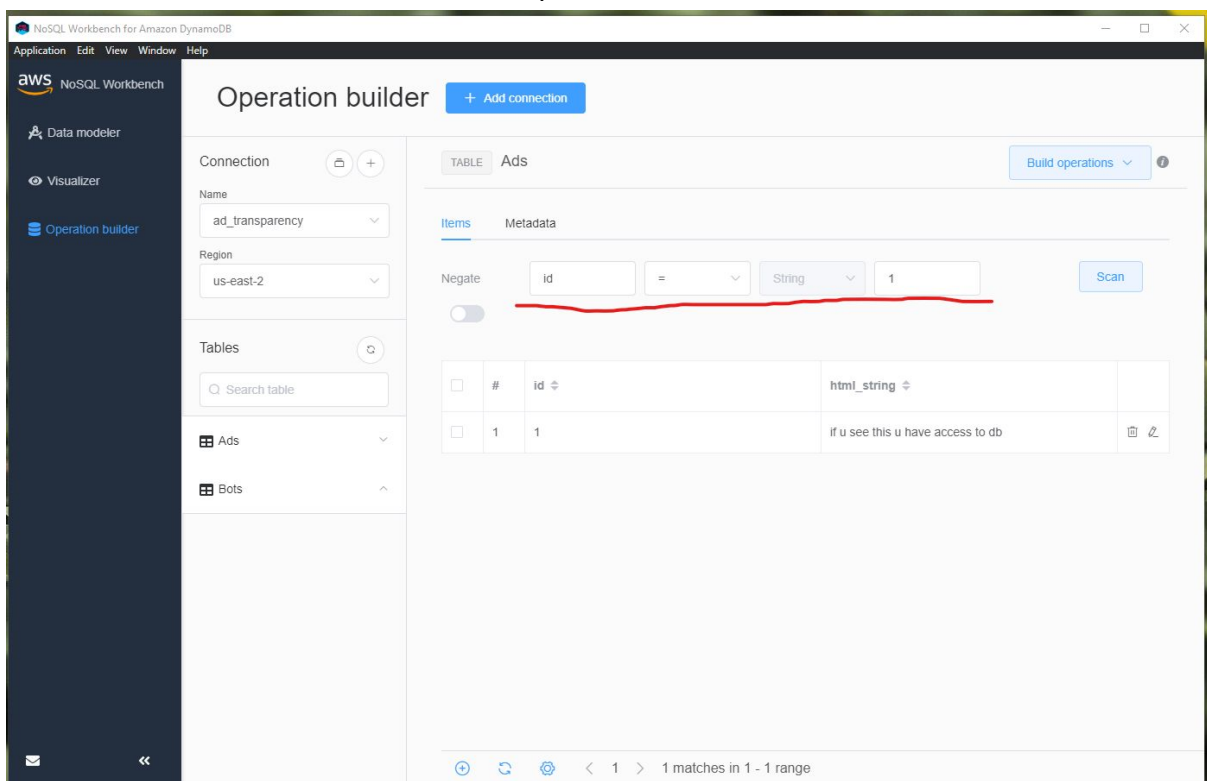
NoSQL Workbench for Amazon DynamoDB

Application Edit View Window Help

aws NoSQL Workbench

Data modeler

Visualizer

Operation builder

Operation builder

+ Add connection

Connection

Name

ad_transparency

Region

us-east-2

Tables

Search table

Ads

Bots

TABLE Ads

Build operations

Items Metadata

Negate

id = String 1

Scan

| | # | id | html_string | |
|---|---|---|---|---|
| | 1 | 1 | if u see this u have access to db | |

< 1 > 1 matches in 1 - 1 range